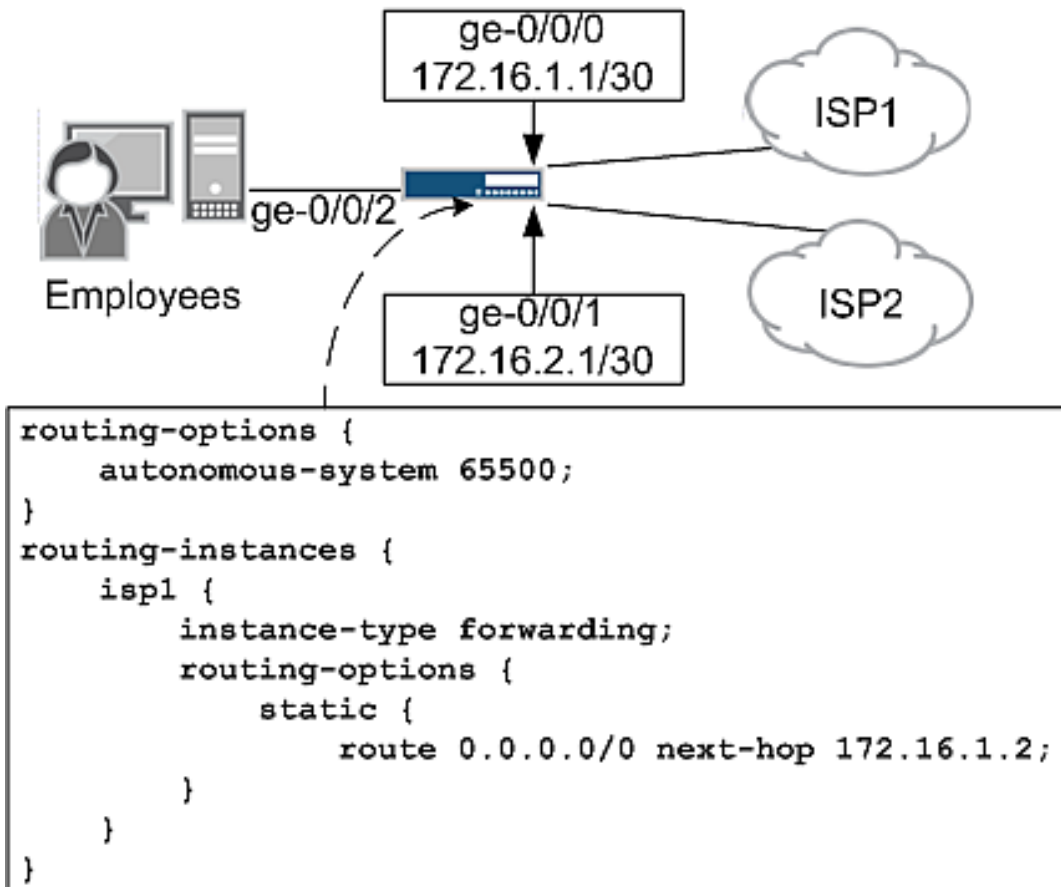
ge-0/0/0
172.16.1.1/30

ISP1

ge-0/0/2

Employees

ISP2

ge-0/0/1
172.16.2.1/30

```
routing-options {
    autonomous-system 65500;
}
routing-instances {
    isp1 {
        instance-type forwarding;
        routing-options {
            static {
                route 0.0.0.0/0 next-hop 172.16.1.2;
            }
        }
    }
}
```